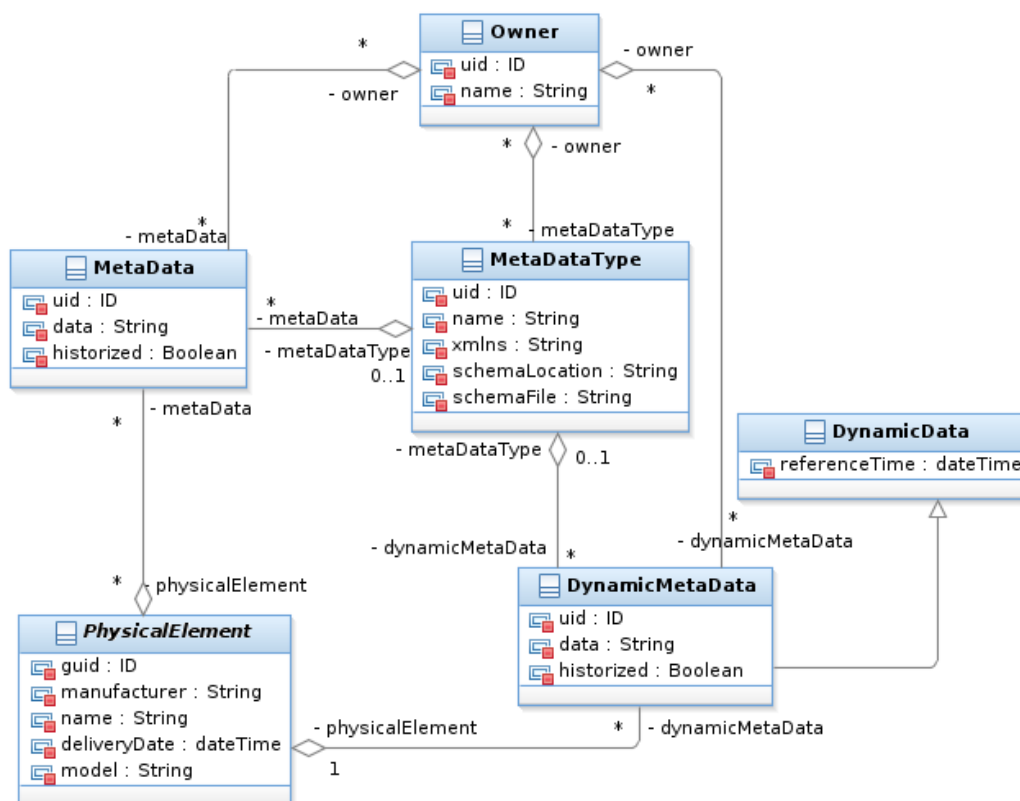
Owner
uid : ID
name : String

*
- owner
- owner
*
*
- owner

*
- metaData
*
- metaDataType

MetaData
uid : ID
data : String
historized : Boolean

*
- metaData
- metaDataType
0..1

MetaDataType
uid : ID
name : String
xmlns : String
schemaLocation : String
schemaFile : String

DynamicData
referenceTime : dateTime

- metaData
*
- metaDataType
0..1
- dynamicMetaData
*
*
- dynamicMetaData

*
- physicalElement

DynamicMetaData
uid : ID
data : String
historized : Boolean

PhysicalElement
guid : ID
manufacturer : String
name : String
deliveryDate : dateTime
model : String

- physicalElement
1
*
- dynamicMetaData